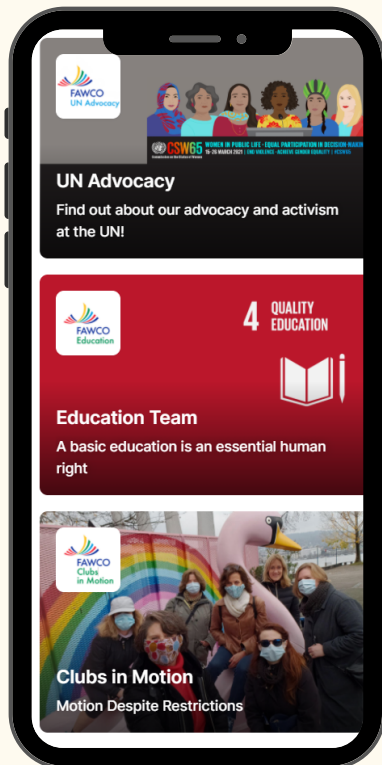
FAWCO
UN Advocacy

CSW65 WOMEN IN PUBLIC LIFE · EQUAL PARTICIPATION IN DECISION MAKING
15–26 MARCH 2021 | END VIOLENCE · ACHIEVE GENDER EQUALITY | #CSW65

UN Advocacy

Find out about our advocacy and activism at the UN!

FAWCO
Education

4 QUALITY EDUCATION

Education Team

A basic education is an essential human right

FAWCO
Clubs in Motion

Clubs in Motion

Motion Despite Restrictions